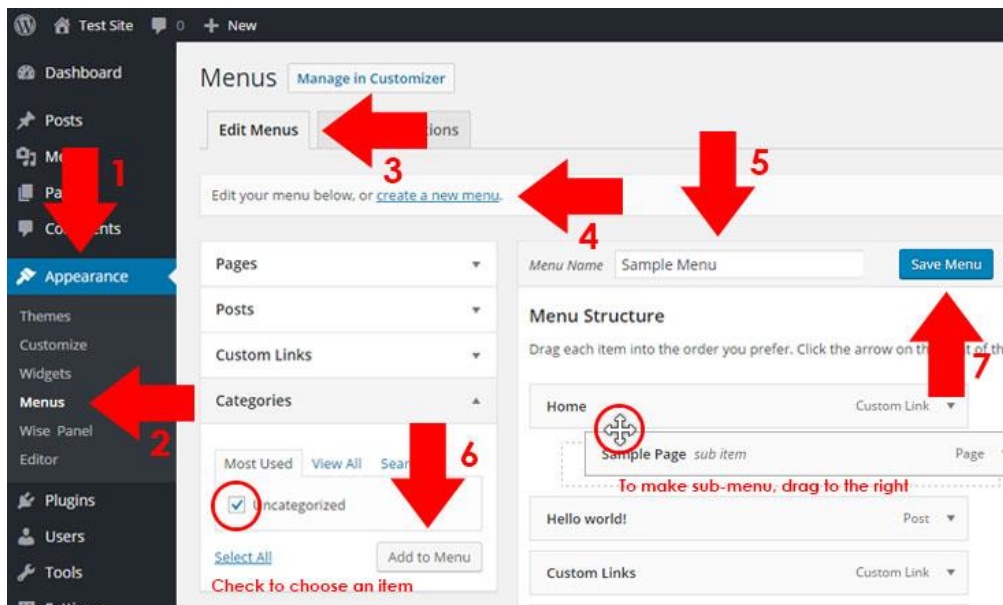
Test Site 0 + New

Dashboard
Posts
Me
Pa
Co nts
Appearance
Themes
Customize
Widgets
Menus
Wise Panel
Editor
Plugins
Users
Tools

1
2
3
4
5
6
7

Menus Manage in Customizer

Edit Menus ions

Edit your menu below, or create a new menu.

Pages
Posts
Custom Links
Categories

Most Used View All Sear

Uncategorized

Select All Add to Menu

Check to choose an item

Menu Name Sample Menu Save Menu

Menu Structure

Drag each item into the order you prefer. Click the arrow on th t of th

Home Custom Link

Sample Page sub item Page

To make sub-menu, drag to the right

Hello world! Post

Custom Links Custom Link